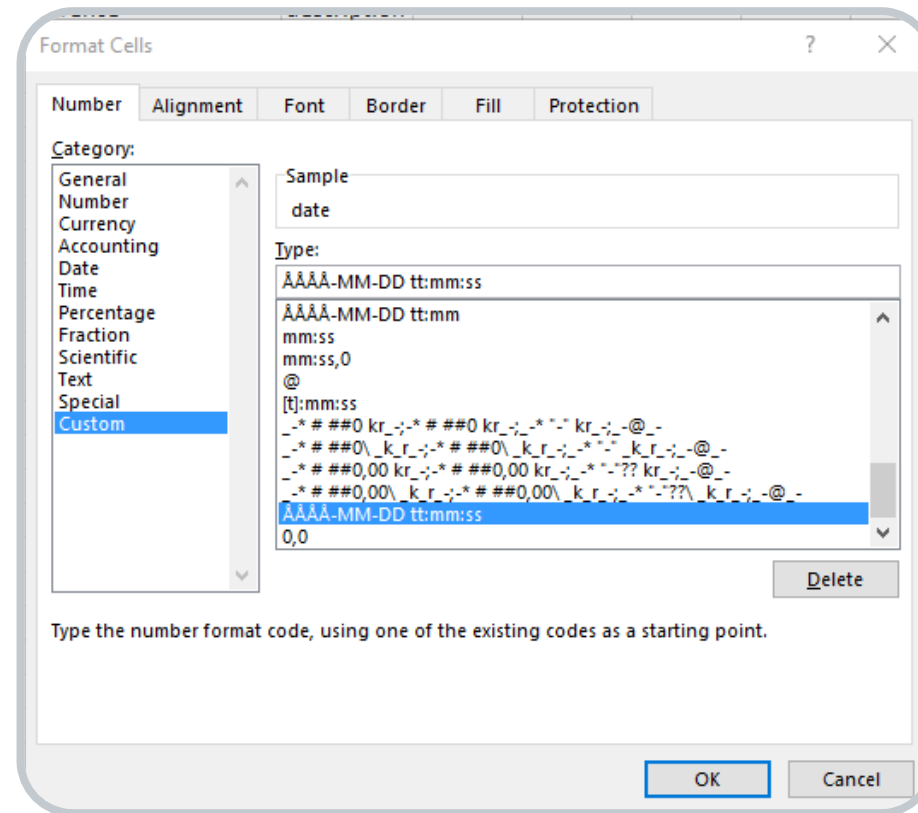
Format Cells
?
Number
Alignment
Font
Border
Fill
Protection
Category:
General
Number
Currency
Accounting
Date
Time
Percentage
Fraction
Scientific
Text
Special
Custom
Sample
date
Type:
ÅÅÅÅ-MM-DD tt:mm:ss
ÅÅÅÅ-MM-DD tt:mm
mm:ss
mm:ss,0
@
[t]:mm:ss
_-* # ##0 kr_-;-* # ##0 kr_-;_-* "-" kr_-;_-@_-
_-* # ##0\ _k_r_-;-* # ##0\ _k_r_-;_-* "-" _k_r_-;_-@_-
_-* # ##0,00 kr_-;-* # ##0,00 kr_-;_-* "-"?? kr_-;_-@_-
_-* # ##0,00\ _k_r_-;-* # ##0,00\ _k_r_-;_-* "-"??\ _k_r_-;_-@_-
ÅÅÅÅ-MM-DD tt:mm:ss
0,0
Delete
Type the number format code, using one of the existing codes as a starting point.
OK
Cancel